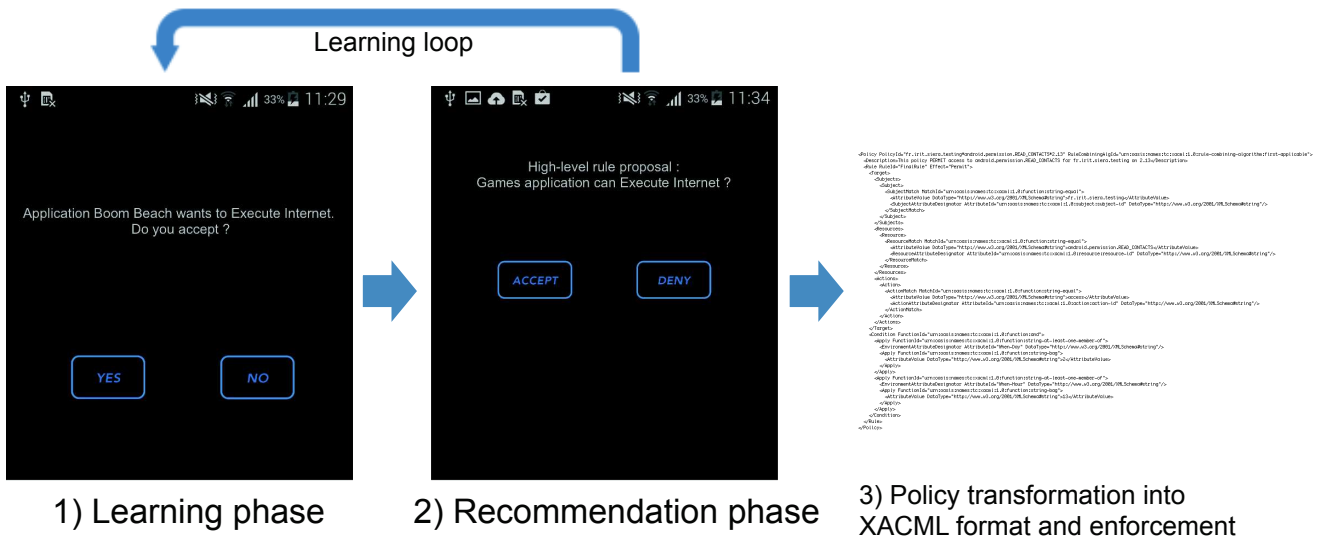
Learning loop

33% 11:29

Application Boom Beach wants to Execute Internet. Do you accept ?

YES

NO

1) Learning phase

33% 11:34

High-level rule proposal : Games application can Execute Internet ?

ACCEPT

DENY

2) Recommendation phase

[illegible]

3) Policy transformation into XACML format and enforcement